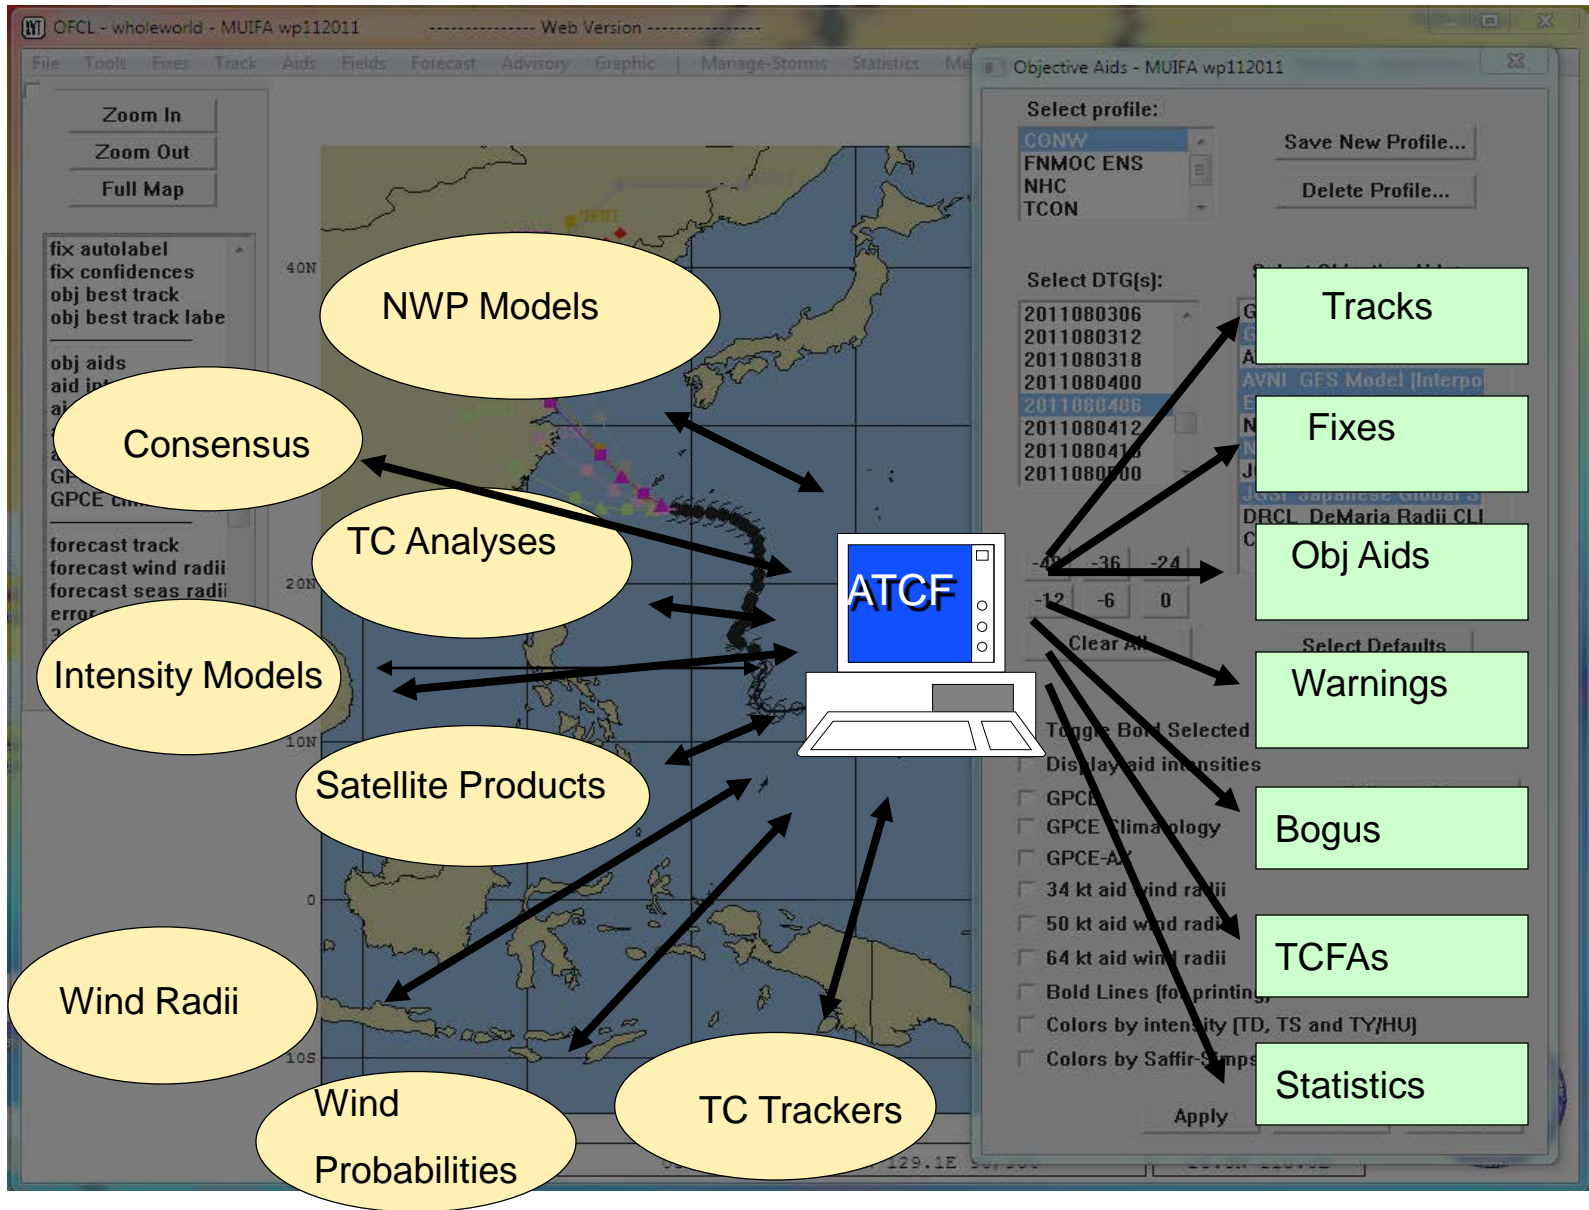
OFCL - wholeworld - MUIFA wp112011 ---------------- Web Version ----------------

File Tools Fixes Track Aids Fields Forecast Advisory Graphic | Manage-Storms Statistics Me

Zoom In
Zoom Out
Full Map

fix autolabel
fix confidences
obj best track
obj best track labe
obj aids
aid in
ai
GF
GPCE cli
forecast track
forecast wind radii
forecast seas radii
error

40N
20N
10N
0
10S

129.1E

Objective Aids - MUIFA wp112011

Select profile:
CONW
FNMOC ENS
NHC
TCON

Save New Profile...
Delete Profile...

Select DTG(s):
2011080306
2011080312
2011080318
2011080400
2011080406
2011080412
2011080418
2011080500

AVNI GFS Model (Interpo
DRCL DeMaria Radii CLI

-48 -36 -24
-12 -6 0
Clear All
Select Defaults

Toggle Bold Selected
Display aid intensities
GPCE
GPCE Climatology
GPCE-AX
34 kt aid wind radii
50 kt aid wind radii
64 kt aid wind radii
Bold Lines (for printing)
Colors by intensity (TD, TS and TY/HU)
Colors by Saffir-Simps
Apply

NWP Models
Consensus
TC Analyses
Intensity Models
Satellite Products
Wind Radii
Wind Probabilities
TC Trackers
ATCF
Tracks
Fixes
Obj Aids
Warnings
Bogus
TCFAs
Statistics